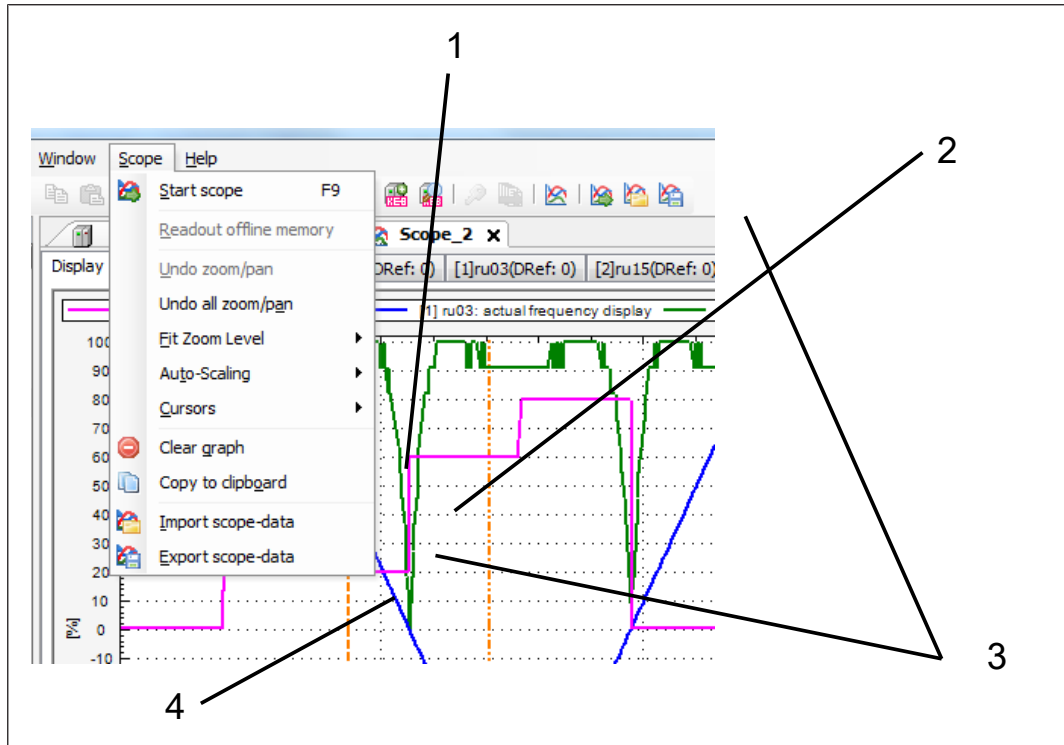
1
2
3
4

Window Scope Help

Start scope F9
Readout offline memory
Undo zoom/pan
Undo all zoom/pan
Fit Zoom Level
Auto-Scaling
Cursors
Clear graph
Copy to clipboard
Import scope-data
Export scope-data

Scope_2
Display
DRef: 0) [1]ru03(DRef: 0) [2]ru15(DRef: 0)
1] ru03: actual frequency display

100
90
80
70
60
50
40
30
20
10
0
-10
[%]